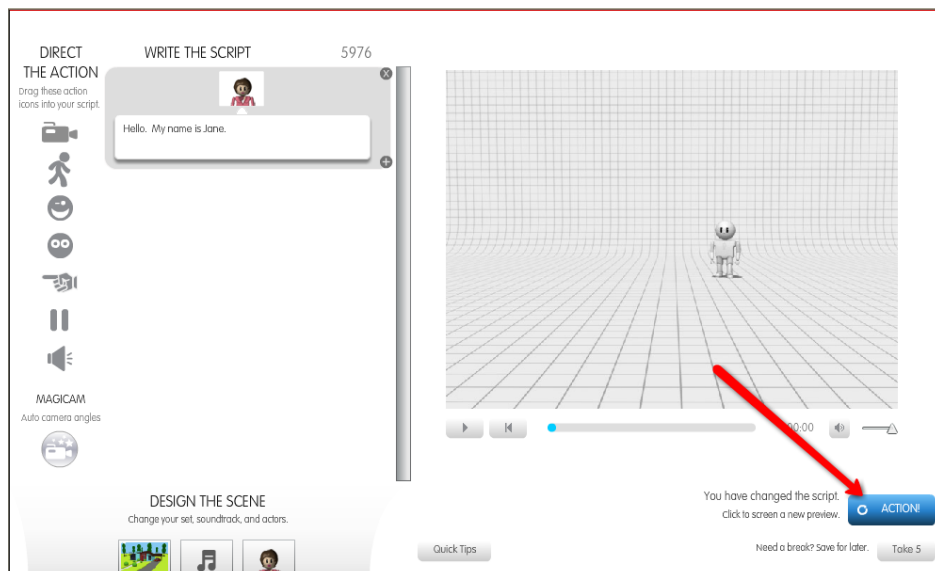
DIRECT THE ACTION
Drag these action icons into your script.

MAGICAM
Auto camera angles

WRITE THE SCRIPT

5976

Hello. My name is Jane.

DESIGN THE SCENE
Change your set, soundtrack, and actors.

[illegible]0:00

You have changed the script.
Click to screen a new preview.

ACTION!

Quick Tips

Need a break? Save for later.

Take 5